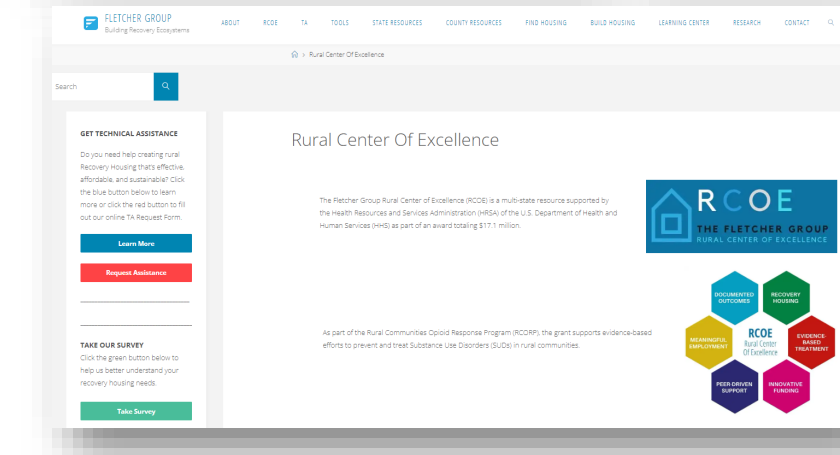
FLETCHER GROUP
Building Recovery Ecosystems

ABOUT RCOE TA TOOLS STATE RESOURCES COUNTY RESOURCES FIND HOUSING BUILD HOUSING LEARNING CENTER RESEARCH CONTACT

> Rural Center Of Excellence

Search

GET TECHNICAL ASSISTANCE

Do you need help creating rural Recovery Housing that's effective, affordable, and sustainable? Click the blue button below to learn more or click the red button to fill out our online TA Request Form.

Learn More

Request Assistance

TAKE OUR SURVEY

Click the green button below to help us better understand your recovery housing needs.

Take Survey

Rural Center Of Excellence

The Fletcher Group Rural Center of Excellence (RCOE) is a multi-state resource supported by the Health Resources and Services Administration (HRSA) of the U.S. Department of Health and Human Services (HHS) as part of an award totaling $17.1 million.

RCOE
THE FLETCHER GROUP
RURAL CENTER OF EXCELLENCE

As part of the Rural Communities Opioid Response Program (RCORP), the grant supports evidence-based efforts to prevent and treat Substance Use Disorders (SUDs) in rural communities.

DOCUMENTED OUTCOMES
RECOVERY HOUSING
MEANINGFUL EMPLOYMENT
RCOE
Rural Center Of Excellence
EVIDENCE-BASED TREATMENT
PEER-DRIVEN SUPPORT
INNOVATIVE FUNDING